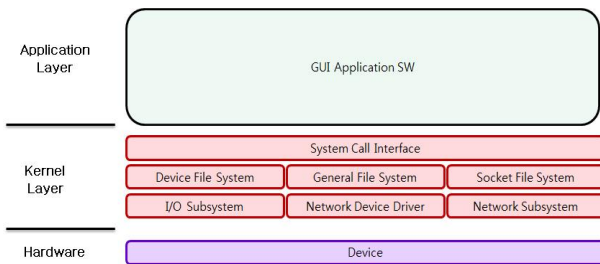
Application Layer

GUI Application SW

Kernel Layer

System Call Interface

Device File System

General File System

Socket File System

I/O Subsystem

Network Device Driver

Network Subsystem

Hardware

Device